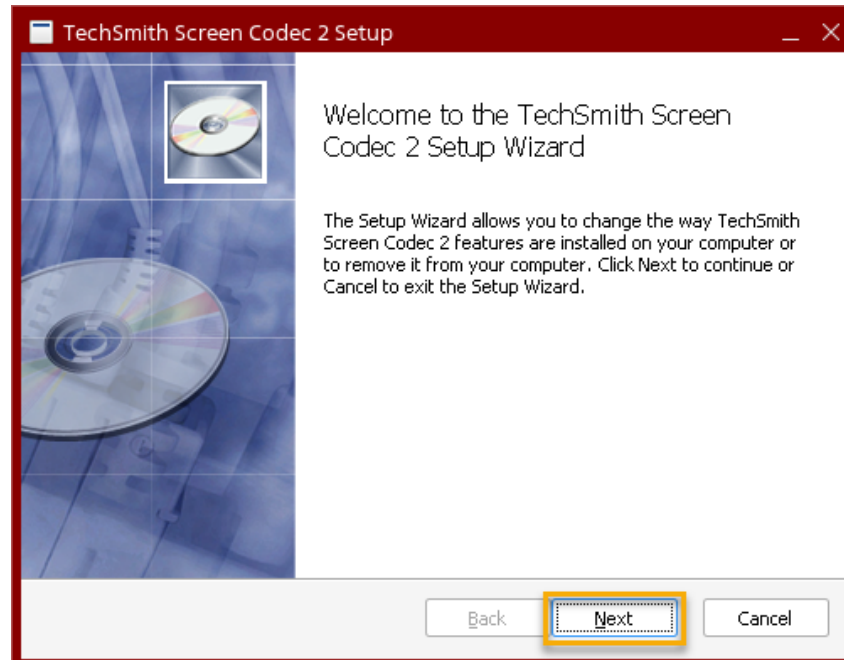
TechSmith Screen Codec 2 Setup

Welcome to the TechSmith Screen Codec 2 Setup Wizard

The Setup Wizard allows you to change the way TechSmith Screen Codec 2 features are installed on your computer or to remove it from your computer. Click Next to continue or Cancel to exit the Setup Wizard.

Back

Next

Cancel